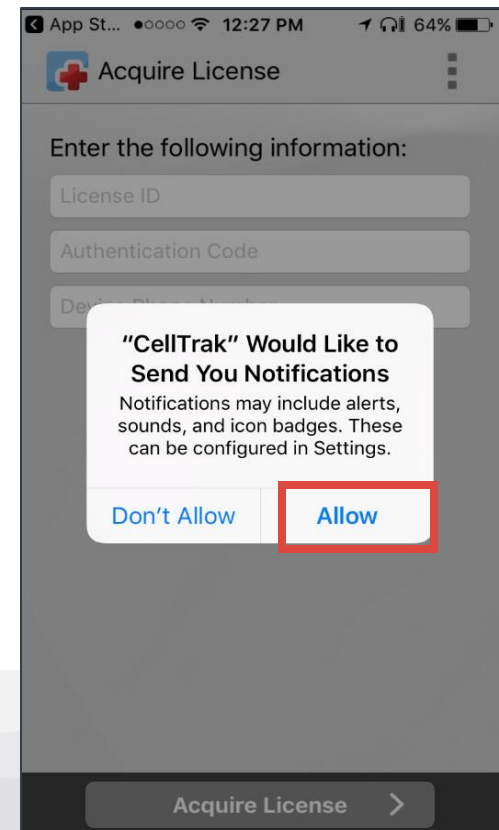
App St... 12:27 PM 64%

Acquire License

Enter the following information:

License ID

Authentication Code

Device Phone Number

"CellTrak" Would Like to Send You Notifications

Notifications may include alerts, sounds, and icon badges. These can be configured in Settings.

Don't Allow

Allow

Acquire License >